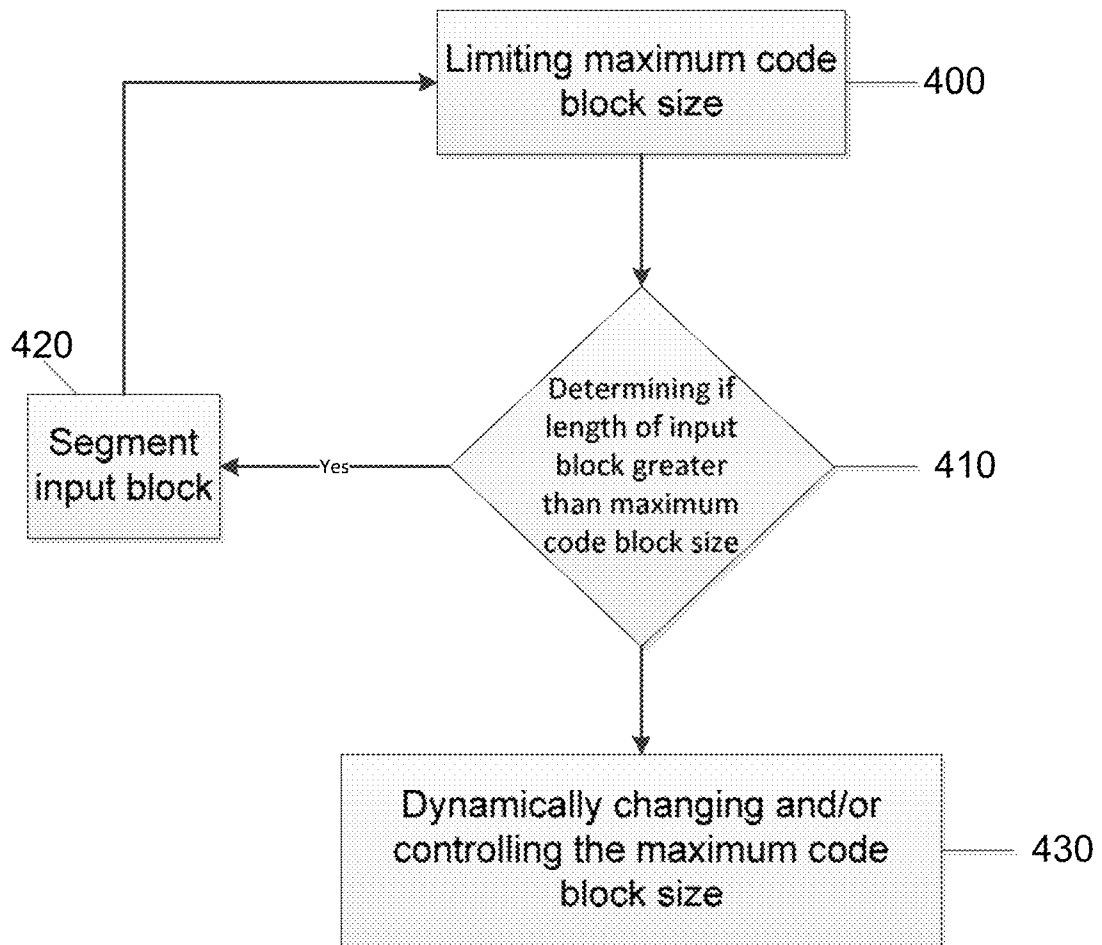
Limiting maximum code block size

400

420

Segment input block

Yes

Determining if length of input block greater than maximum code block size

410

Dynamically changing and/or controlling the maximum code block size

430